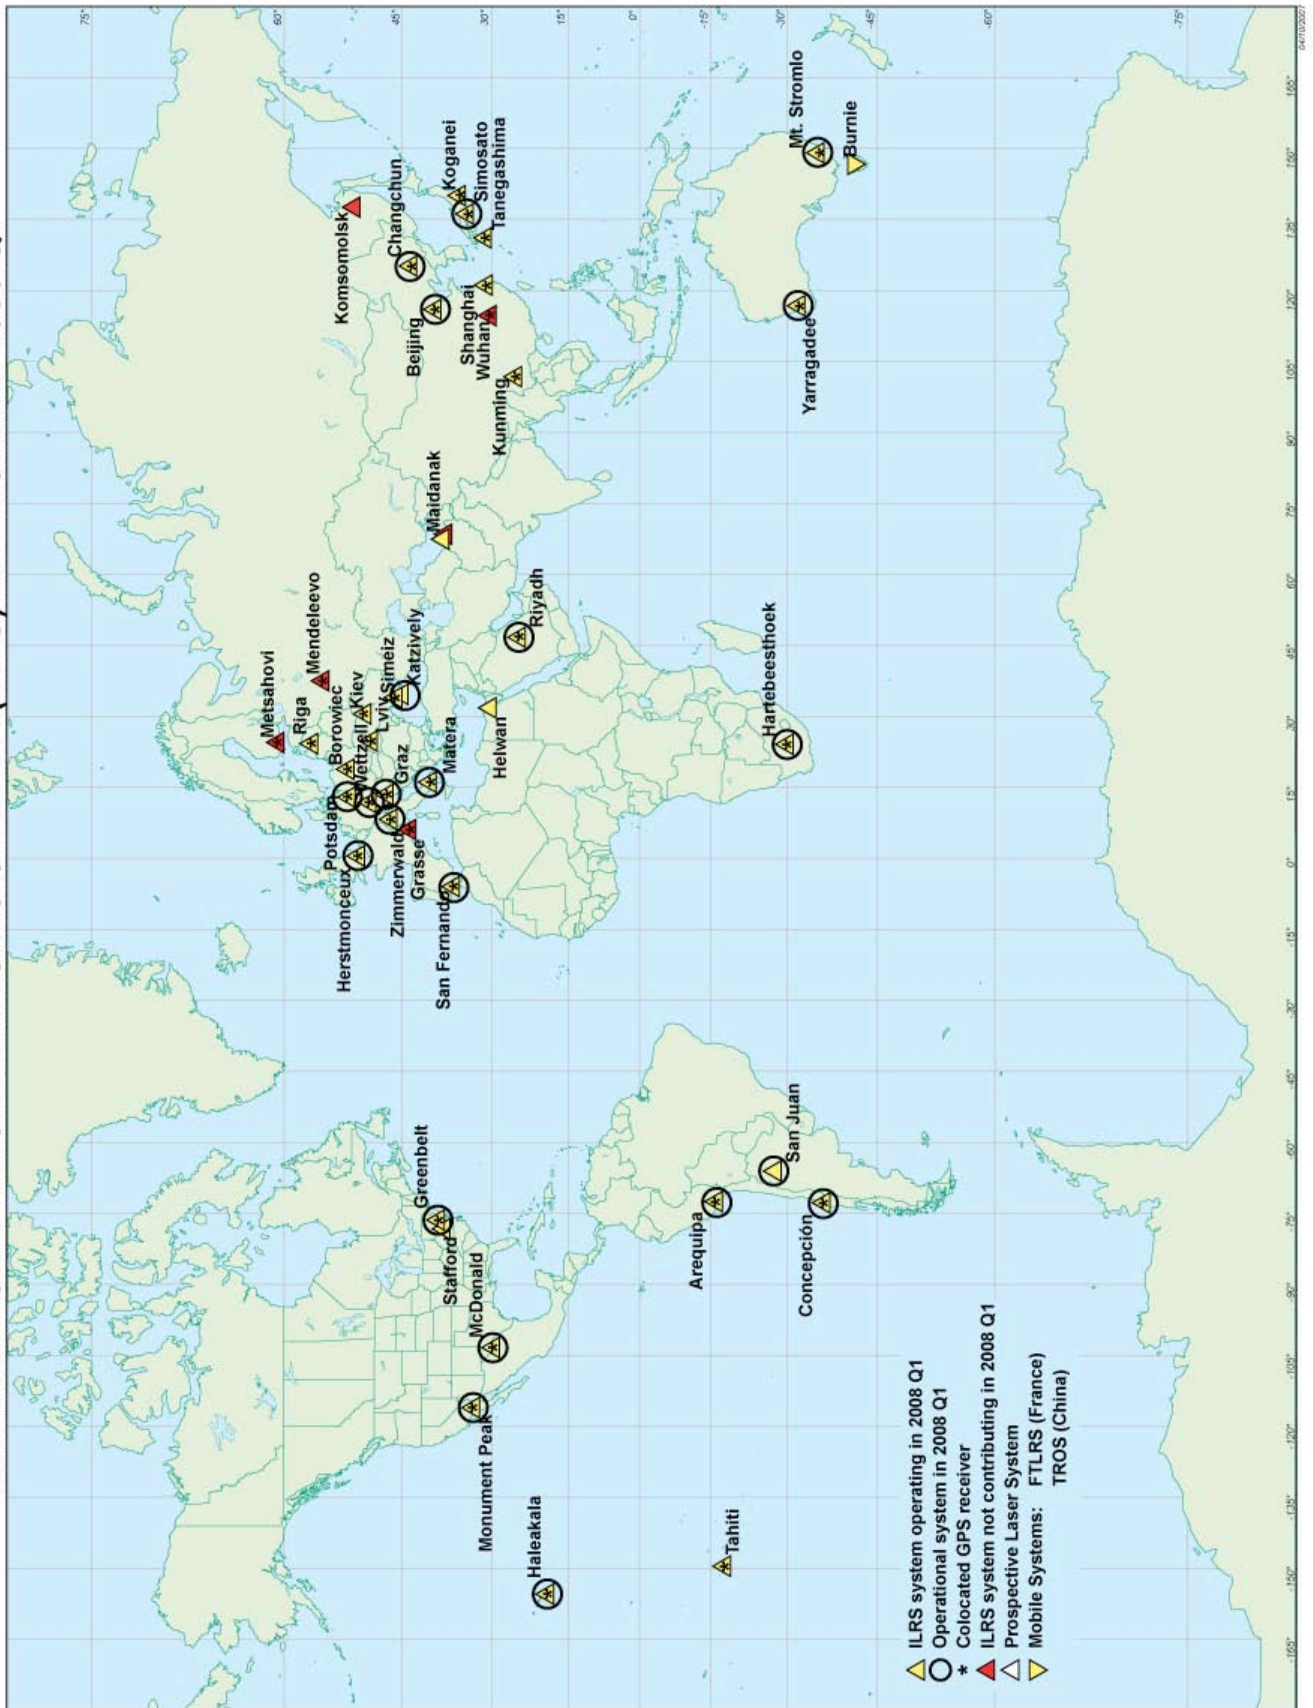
Metsahovi
Riga
Mendeleevo
Borowiec
Kiev
Simeiz
Lviv
Katzively
Potsdam
Wettzell
Graz
Herstmonceux
Zimmerwald
Grasse
Matera
San Fernando
Helwan
Riyadh
Maidanak
Hartebeesthoek
Komsomolsk
Changchun
Beijing
Koganei
Simosato
Tanegashima
Shanghai
Wuhan
Kunming
Yarragadee
Mt. Stromlo
Burnie
Greenbelt
Stafford
McDonald
Monument Peak
Haleakala
Tahiti
Arequipa
San Juan
Concepción

ILRS system operating in 2008 Q1
Operational system in 2008 Q1
* Colocated GPS receiver
ILRS system not contributing in 2008 Q1
Prospective Laser System
Mobile Systems: FTLRS (France)
TROS (China)

75°
60°
45°
30°
15°
0°
-15°
-30°
-45°
-60°
-75°
-165°
-150°
-135°
-120°
-105°
-90°
-75°
-60°
-45°
-30°
-15°
0°
15°
30°
45°
60°
75°
90°
105°
120°
135°
150°
165°